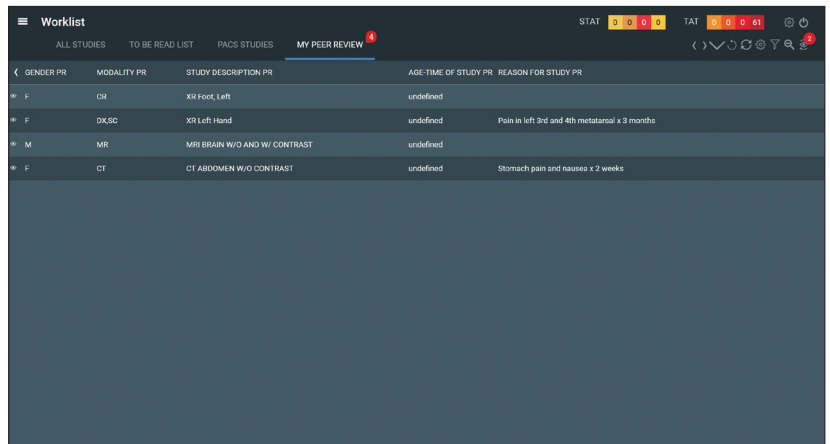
Worklist

STAT 0 0 0 0 TAT 0 0 0 61

ALL STUDIES TO BE READ LIST PACS STUDIES MY PEER REVIEW 4

2

| GENDER PR | MODALITY PR | STUDY DESCRIPTION PR | AGE-TIME OF STUDY PR | REASON FOR STUDY PR |
|---|---|---|---|---|
| F | CR | XR Foot, Left | undefined | |
| F | DX,SC | XR Left Hand | undefined | Pain in left 3rd and 4th metatarsal x 3 months |
| M | MR | MRI BRAIN W/O AND W/ CONTRAST | undefined | |
| F | CT | CT ABDOMEN W/O CONTRAST | undefined | Stomach pain and nausea x 2 weeks |